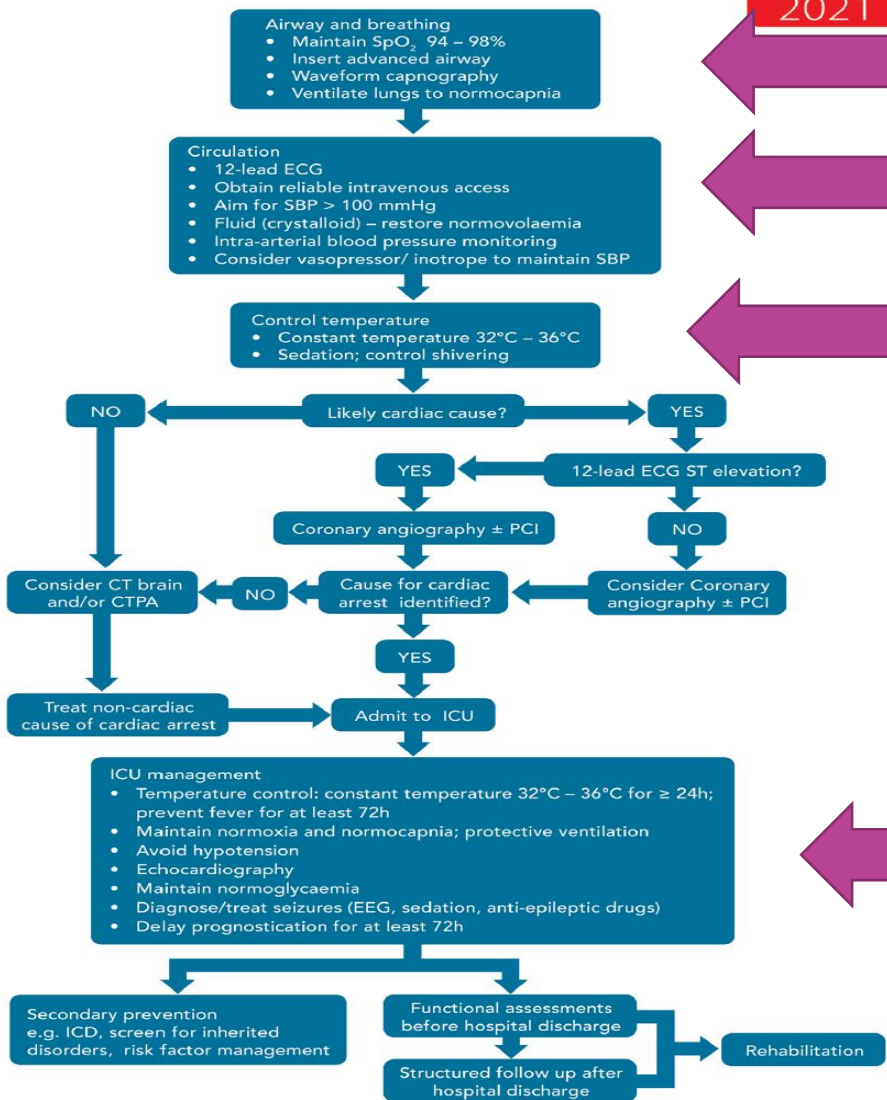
2021

Airway and breathing
• Maintain $SpO_2$ 94 – 98%
• Insert advanced airway
• Waveform capnography
• Ventilate lungs to normocapnia

Circulation
• 12-lead ECG
• Obtain reliable intravenous access
• Aim for SBP > 100 mmHg
• Fluid (crystalloid) – restore normovolaemia
• Intra-arterial blood pressure monitoring
• Consider vasopressor/ inotrope to maintain SBP

Control temperature
• Constant temperature 32°C – 36°C
• Sedation; control shivering

NO

Likely cardiac cause?

YES

YES

12-lead ECG ST elevation?

Coronary angiography ± PCI

NO

Consider CT brain and/or CTPA

NO

Cause for cardiac arrest identified?

Consider Coronary angiography ± PCI

YES

Treat non-cardiac cause of cardiac arrest

Admit to ICU

ICU management
• Temperature control: constant temperature 32°C – 36°C for ≥ 24h; prevent fever for at least 72h
• Maintain normoxia and normocapnia; protective ventilation
• Avoid hypotension
• Echocardiography
• Maintain normoglycaemia
• Diagnose/treat seizures (EEG, sedation, anti-epileptic drugs)
• Delay prognostication for at least 72h

Secondary prevention
e.g. ICD, screen for inherited disorders, risk factor management

Functional assessments before hospital discharge

Structured follow up after hospital discharge

Rehabilitation